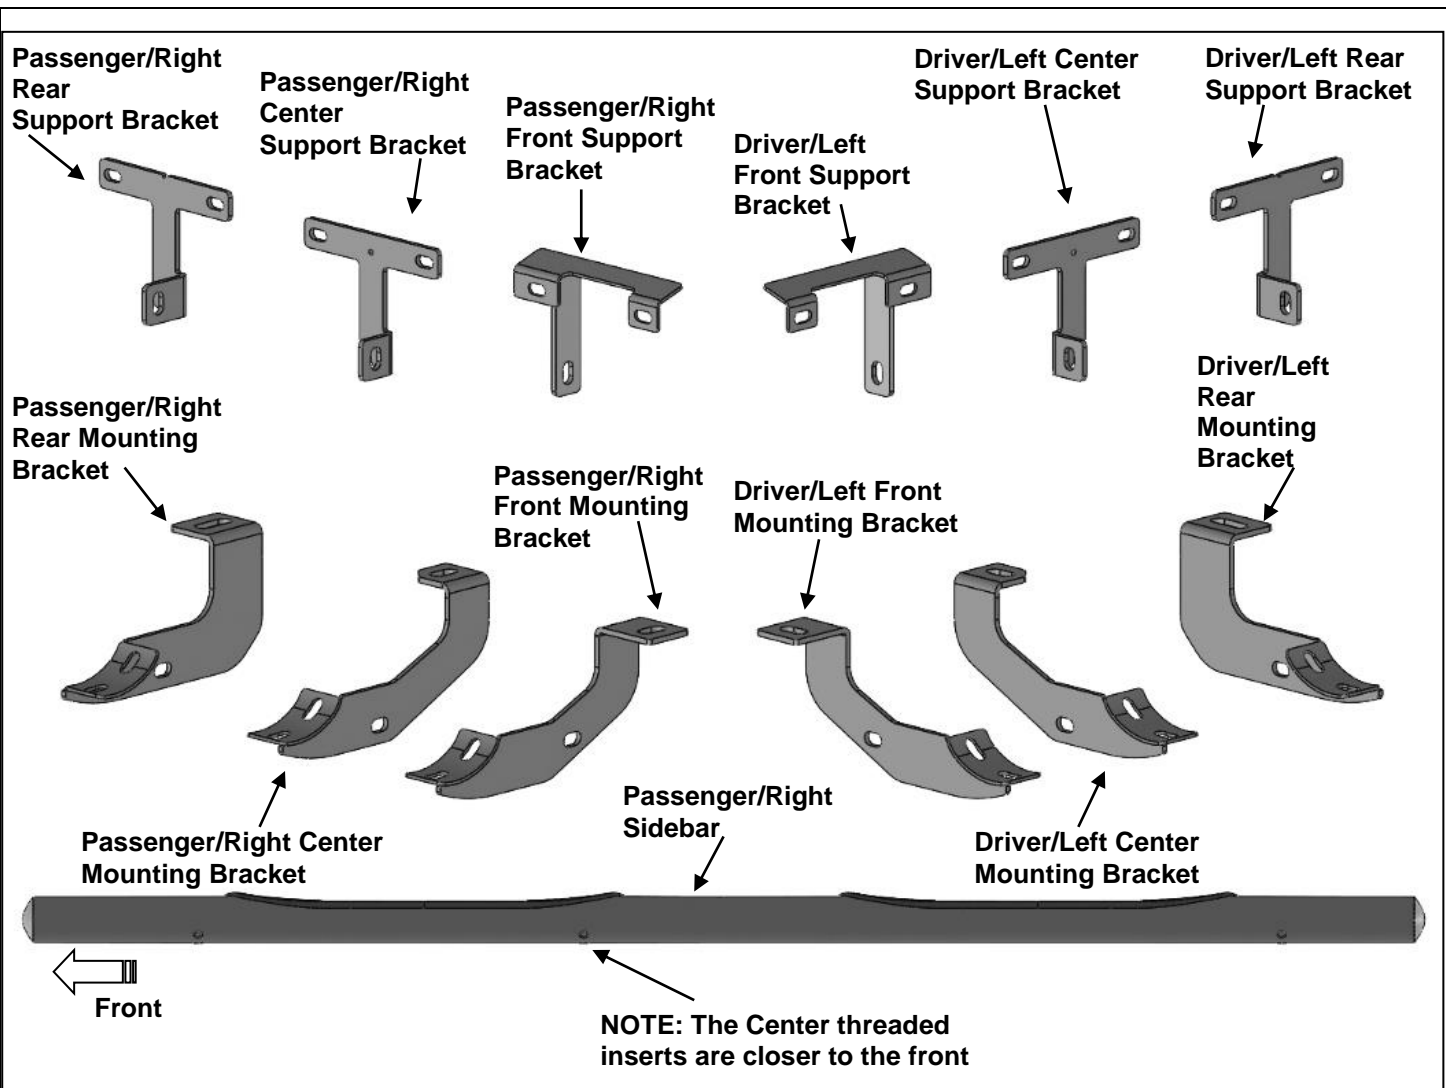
Passenger/Right Rear Support Bracket

Passenger/Right Center Support Bracket

Passenger/Right Front Support Bracket

Driver/Left Front Support Bracket

Driver/Left Center Support Bracket

Driver/Left Rear Support Bracket

Passenger/Right Rear Mounting Bracket

Driver/Left Rear Mounting Bracket

Passenger/Right Front Mounting Bracket

Driver/Left Front Mounting Bracket

Passenger/Right Center Mounting Bracket

Passenger/Right Sidebar

Driver/Left Center Mounting Bracket

Front

NOTE: The Center threaded inserts are closer to the front